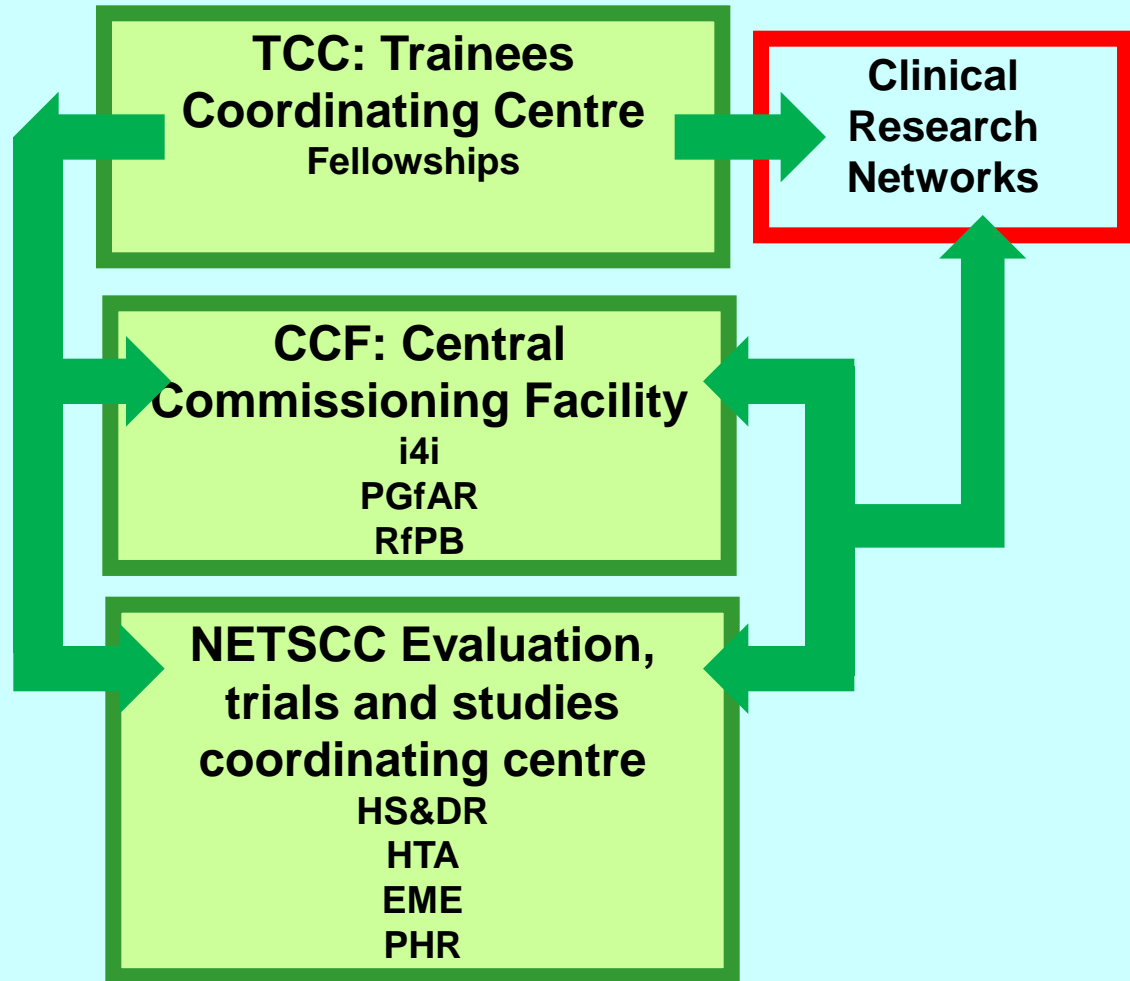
TCC: Trainees Coordinating Centre
Fellowships

Clinical Research Networks

CCF: Central Commissioning Facility
i4i
PGfAR
RfPB

NETSCC Evaluation, trials and studies coordinating centre
HS&DR
HTA
EME
PHR